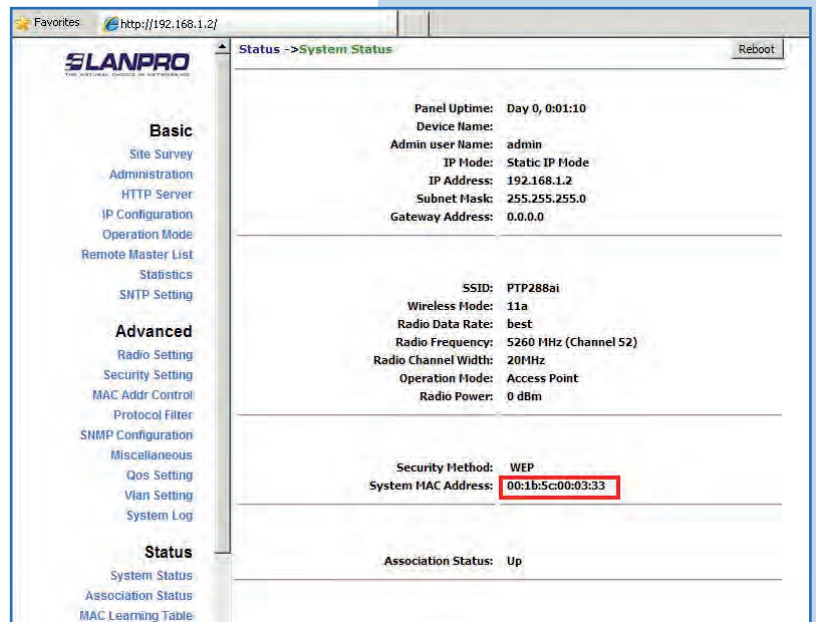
Favorites http://192.168.1.2/

LANPRO
THE NATURAL CHOICE IN NETWORKING

Basic
Site Survey
Administration
HTTP Server
IP Configuration
Operation Mode
Remote Master List
Statistics
SNTP Setting

Advanced
Radio Setting
Security Setting
MAC Addr Control
Protocol Filter
SNMP Configuration
Miscellaneous
Qos Setting
Vlan Setting
System Log

Status
System Status
Association Status
MAC Learning Table

Status ->System Status

Reboot

| | |
|---|---|
| Panel Uptime: | Day 0, 0:01:10 |
| Device Name: | |
| Admin user Name: | admin |
| IP Mode: | Static IP Mode |
| IP Address: | 192.168.1.2 |
| Subnet Mask: | 255.255.255.0 |
| Gateway Address: | 0.0.0.0 |

| | |
|---|---|
| SSID: | PTP288ai |
| Wireless Mode: | 11a |
| Radio Data Rate: | best |
| Radio Frequency: | 5260 MHz (Channel 52) |
| Radio Channel Width: | 20MHz |
| Operation Mode: | Access Point |
| Radio Power: | 0 dBm |

| | |
|---|---|
| Security Method: | WEP |
| System MAC Address: | 00:1b:5c:00:03:33 |

| | |
|---|---|
| Association Status: | Up |